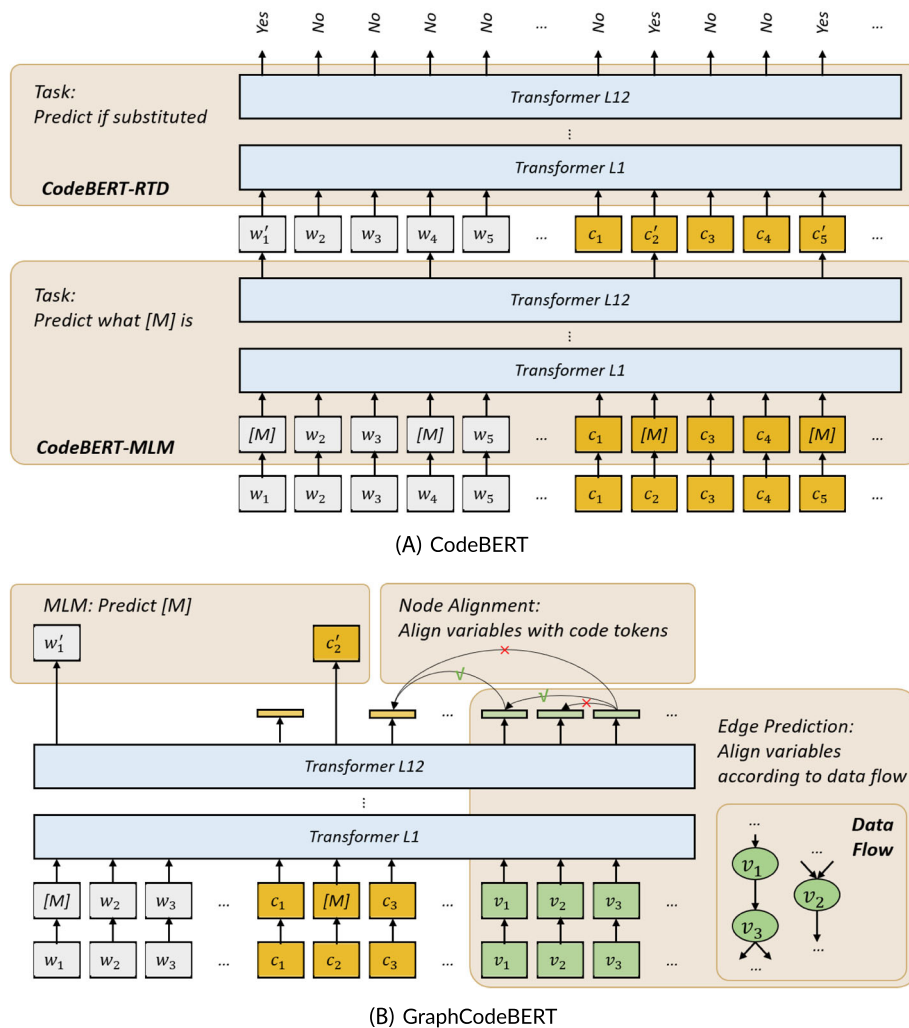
Yes No No No No ... No Yes No No Yes ...

Task:
Predict if substituted

Transformer L12

⋮

Transformer L1

CodeBERT-RTD

$w_1'$ $w_2$ $w_3$ $w_4$ $w_5$ ... $c_1$ $c_2'$ $c_3$ $c_4$ $c_5'$ ...

Task:
Predict what [M] is

Transformer L12

⋮

Transformer L1

CodeBERT-MLM

[M] $w_2$ $w_3$ [M] $w_5$ ... $c_1$ [M] $c_3$ $c_4$ [M] ...

$w_1$ $w_2$ $w_3$ $w_4$ $w_5$ ... $c_1$ $c_2$ $c_3$ $c_4$ $c_5$ ...

(A) CodeBERT

MLM: Predict [M]

$w_1'$ $c_2'$

Node Alignment:
Align variables with code tokens

√ × √ ×

... ...

Edge Prediction:
Align variables according to data flow

Transformer L12

⋮

Transformer L1

Data Flow

... $v_1$ $v_3$ ... ... $v_2$ ...

[M] $w_2$ $w_3$ ... $c_1$ [M] $c_3$ $v_1$ $v_2$ $v_3$

$w_1$ $w_2$ $w_3$ ... $c_1$ $c_2$ $c_3$ $v_1$ $v_2$ $v_3$

(B) GraphCodeBERT